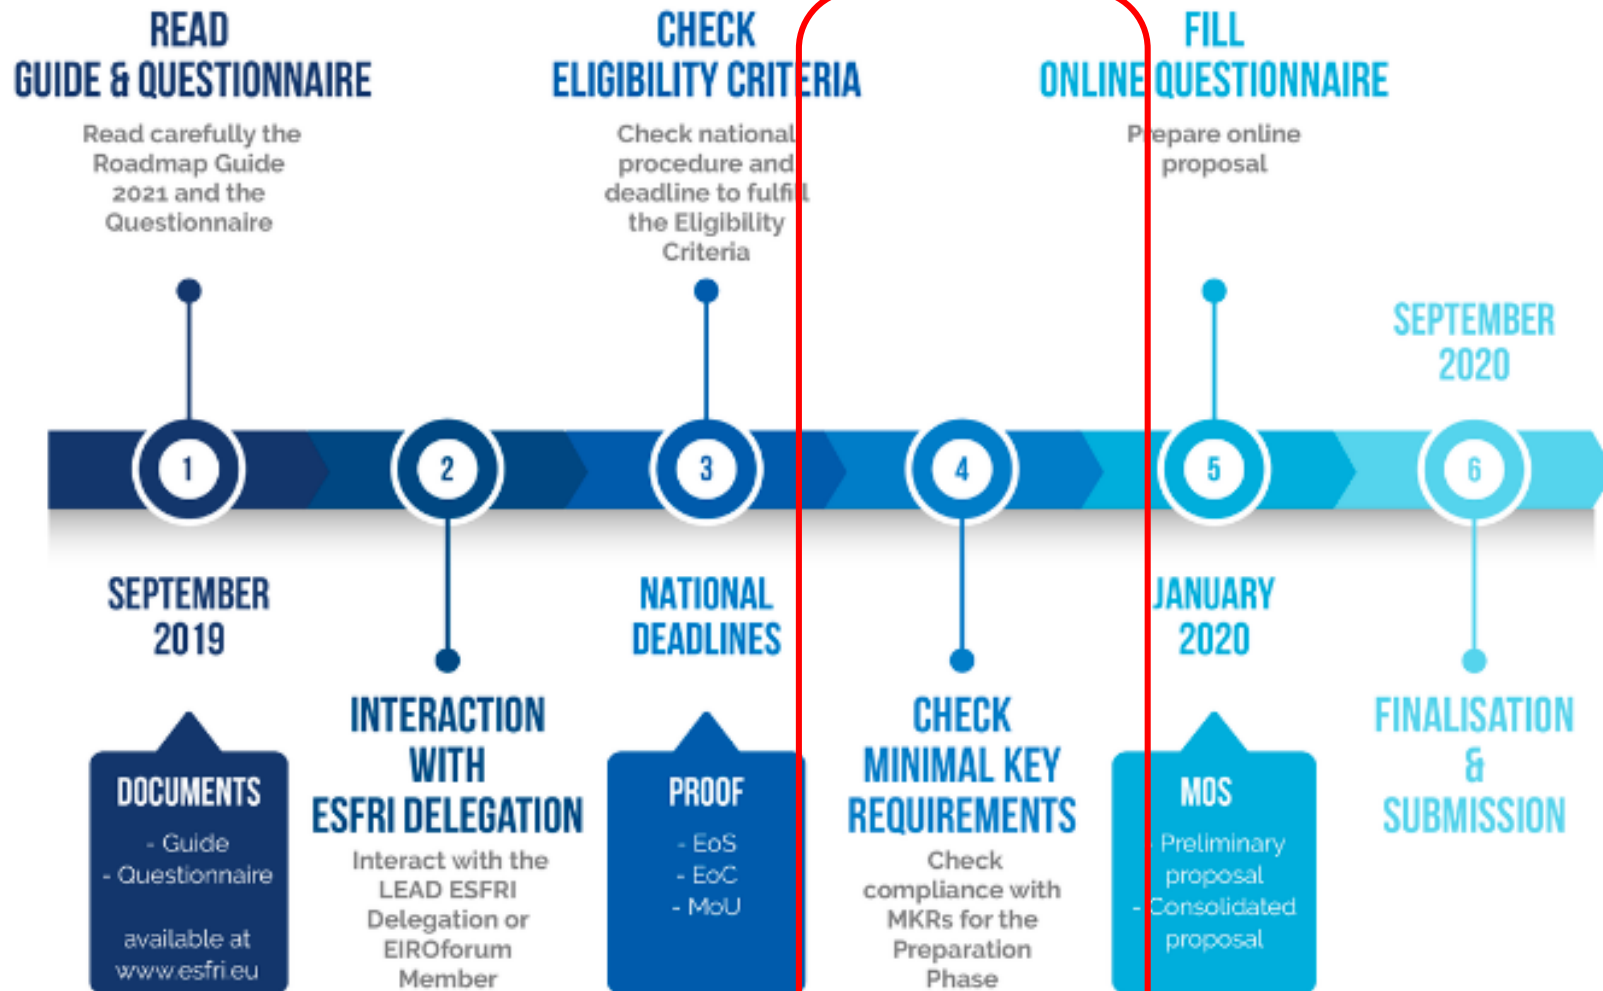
READ
GUIDE & QUESTIONNAIRE

Read carefully the Roadmap Guide 2021 and the Questionnaire

CHECK
ELIGIBILITY CRITERIA

Check national procedure and deadline to fulfil the Eligibility Criteria

FILL
ONLINE QUESTIONNAIRE

Prepare online proposal

SEPTEMBER
2020

1

2

3

4

5

6

SEPTEMBER
2019

DOCUMENTS

- Guide
- Questionnaire

available at www.esfri.eu

INTERACTION
WITH
ESFRI DELEGATION

Interact with the LEAD ESFRI Delegation or EIROforum Member

NATIONAL
DEADLINES

PROOF

- EoS
- EoC
- MoU

CHECK
MINIMAL KEY
REQUIREMENTS

Check compliance with MKRs for the Preparation Phase

JANUARY
2020

MOS

- Preliminary proposal
- Consolidated proposal

FINALISATION
&
SUBMISSION